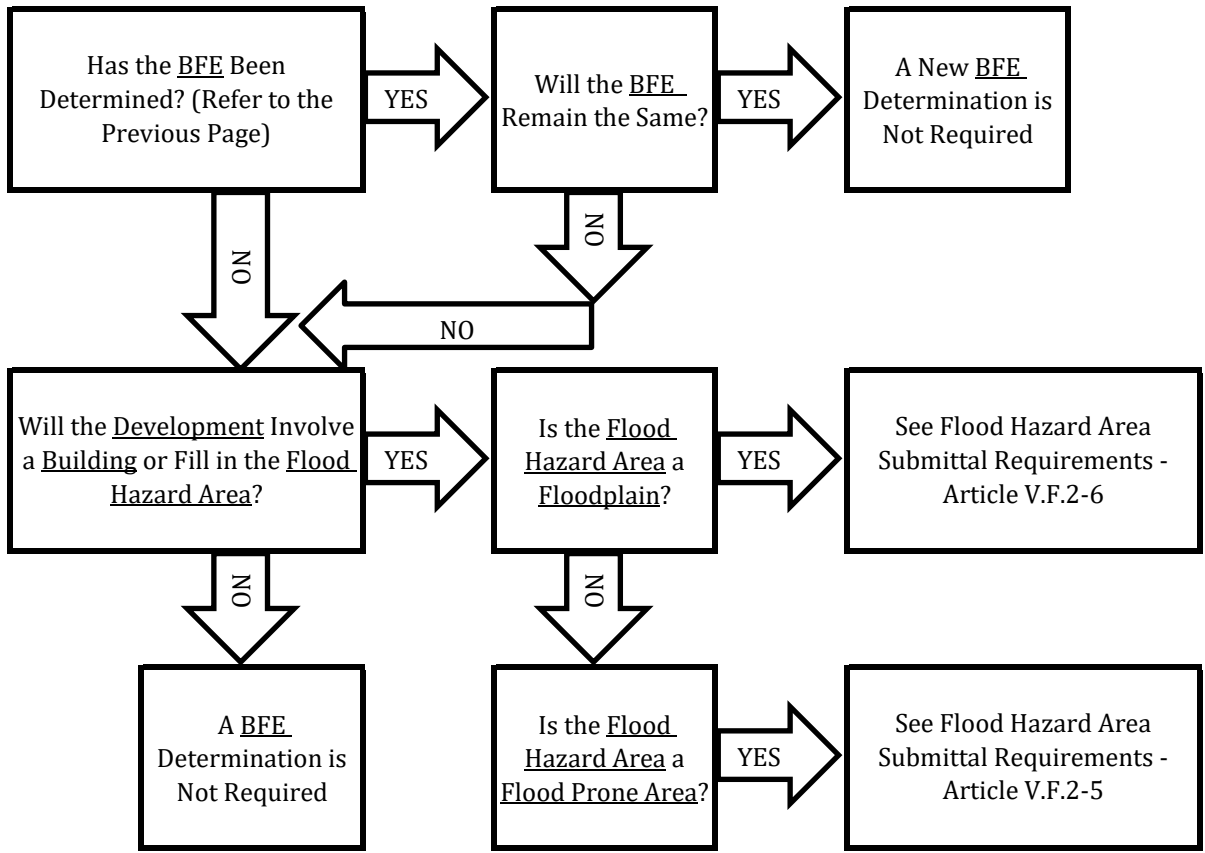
Has the BFE Been Determined? (Refer to the Previous Page)

YES

Will the BFE Remain the Same?

YES

A New BFE Determination is Not Required

NO

NO

NO

Will the Development Involve a Building or Fill in the Flood Hazard Area?

YES

Is the Flood Hazard Area a Floodplain?

YES

See Flood Hazard Area Submittal Requirements - Article V.F.2-6

NO

NO

A BFE Determination is Not Required

Is the Flood Hazard Area a Flood Prone Area?

YES

See Flood Hazard Area Submittal Requirements - Article V.F.2-5